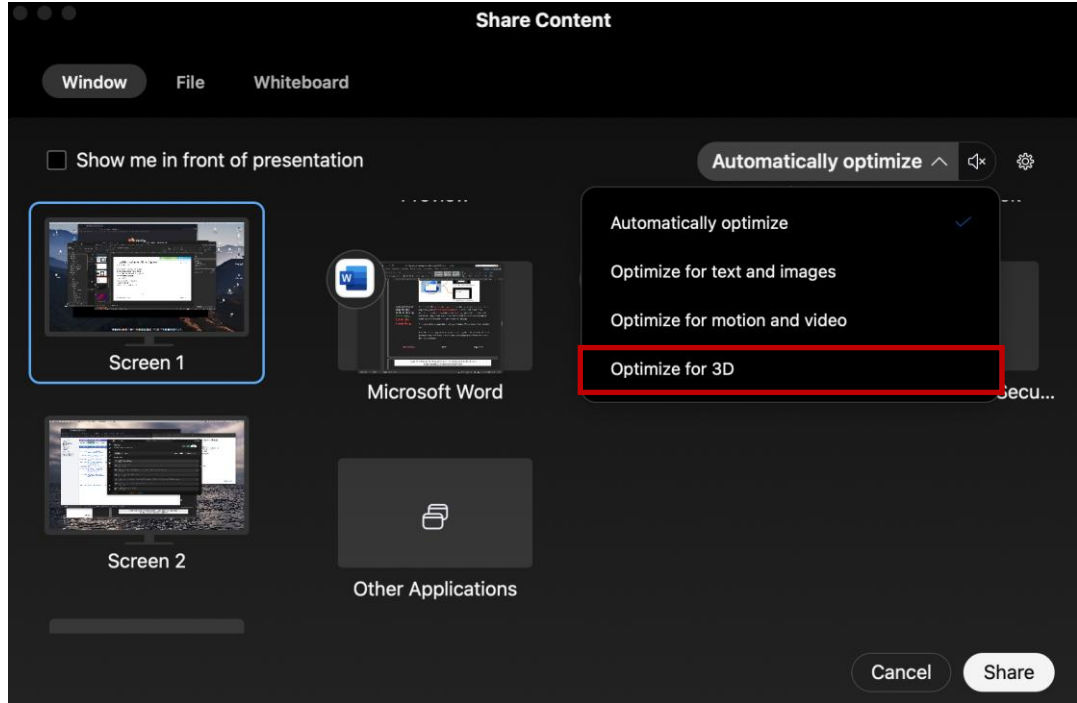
Share Content

Window File Whiteboard

Show me in front of presentation

Automatically optimize

Automatically optimize

Optimize for text and images

Optimize for motion and video

Optimize for 3D

Screen 1

Microsoft Word

Secu...

Screen 2

Other Applications

Cancel Share